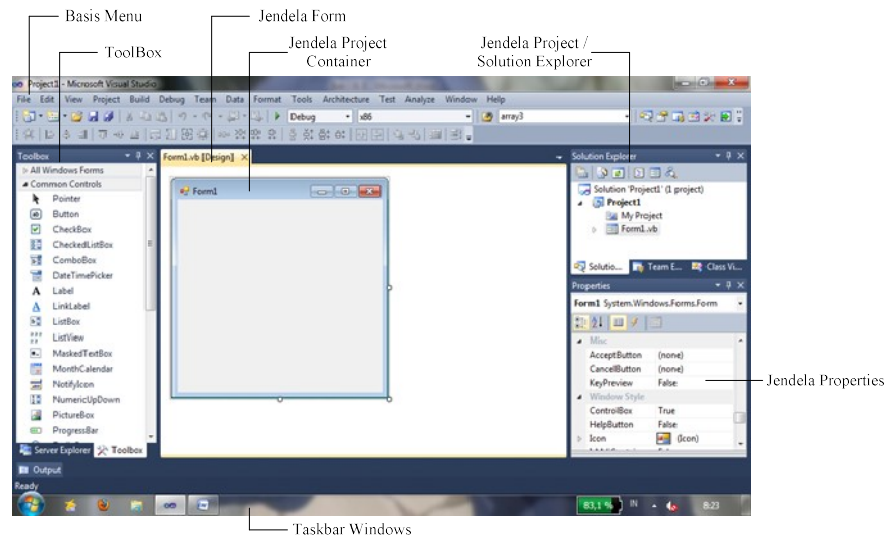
Basis Menu
ToolBox
Jendela Form
Jendela Project Container
Jendela Project / Solution Explorer

Project1 - Microsoft Visual Studio
File Edit View Project Build Debug Team Data Format Tools Architecture Test Analyze Window Help
Debug x86 array3

Toolbox
All Windows Forms
Common Controls
Pointer
Button
CheckBox
CheckedListBox
ComboBox
DateTimePicker
Label
LinkLabel
ListBox
ListView
MaskedTextBox
MonthCalendar
NotifyIcon
NumericUpDown
PictureBox
ProgressBar
Server Explorer Toolbox

Form1.vb [Design]
Form1

Solution Explorer
Solution 'Project1' (1 project)
Project1
My Project
Form1.vb
Solutio... Team E... Class Vi...

Properties
Form1 System.Windows.Forms.Form
Misc
AcceptButton (none)
CancelButton (none)
KeyPreview False
Window Style
ControlBox True
HelpButton False
Icon (Icon)

Jendela Properties

Output
Ready
83,1 % IN 8:23

Taskbar Windows